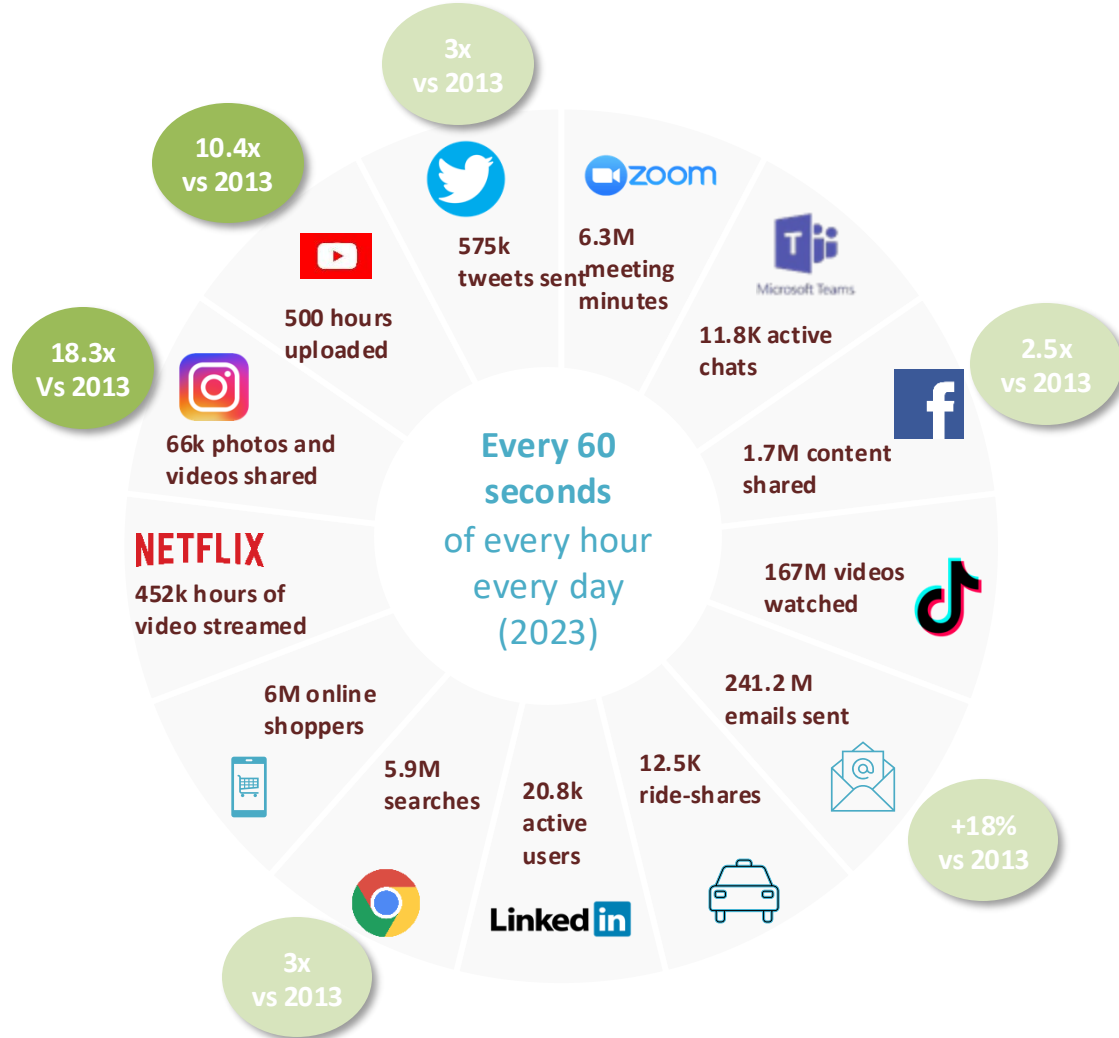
3x
vs 2013

10.4x
vs 2013

zoom

575k
tweets sent

6.3M
meeting
minutes

Microsoft Teams

11.8K active
chats

2.5x
vs 2013

500 hours
uploaded

18.3x
Vs 2013

66k photos and
videos shared

Every 60
seconds
of every hour
every day
(2023)

1.7M content
shared

NETFLIX

452k hours of
video streamed

167M videos
watched

6M online
shoppers

241.2 M
emails sent

5.9M
searches

20.8k
active
users

12.5K
ride-shares

+18%
vs 2013

LinkedIn

3x
vs 2013